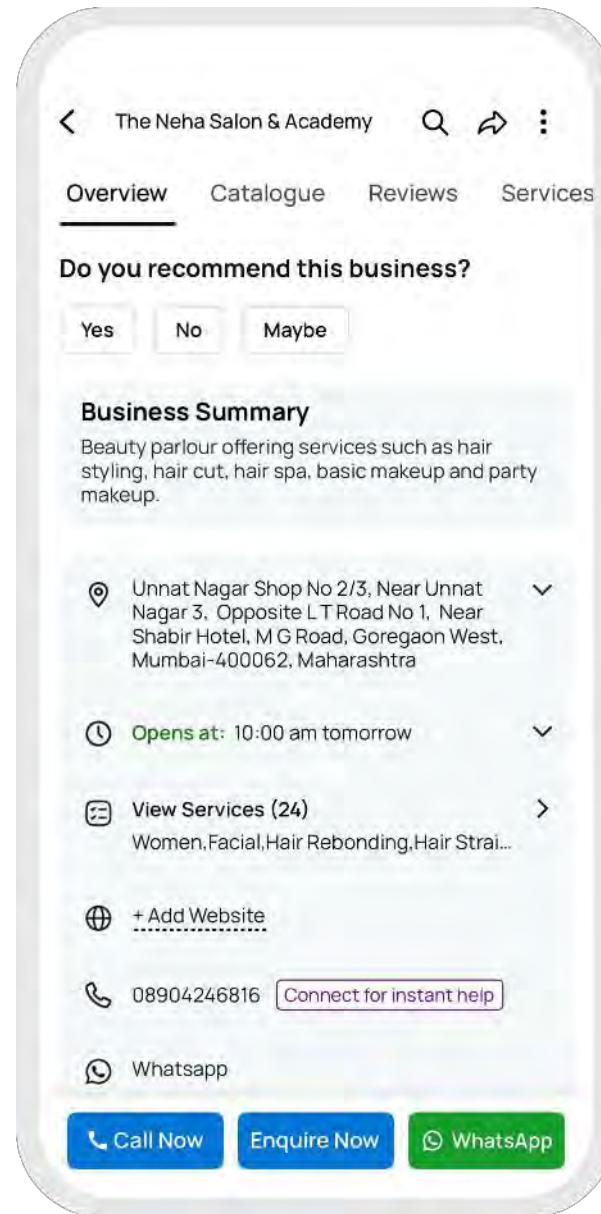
The Neha Salon & Academy

Overview Catalogue Reviews Services

Do you recommend this business?

Yes No Maybe

Business Summary

Beauty parlour offering services such as hair styling, hair cut, hair spa, basic makeup and party makeup.

Unnat Nagar Shop No 2/3, Near Unnat Nagar 3, Opposite L T Road No 1, Near Shabir Hotel, M G Road, Goregaon West, Mumbai-400062, Maharashtra

Opens at: 10:00 am tomorrow

View Services (24)
Women,Facial,Hair Rebonding,Hair Strai...

+ Add Website

08904246816 Connect for instant help

Whatsapp

Call Now Enquire Now WhatsApp